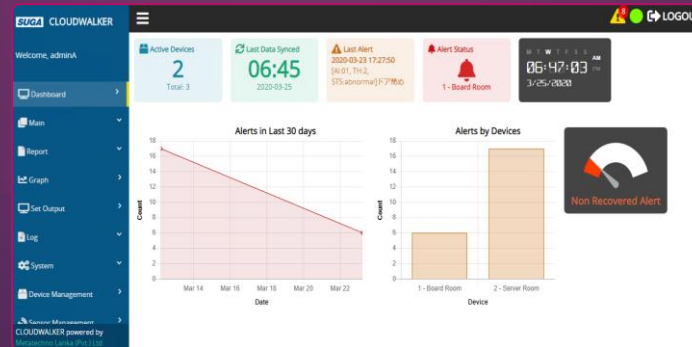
SUGA CLOUDWALKER

8

LOGOUT

Welcome, adminA

Dashboard

Main

Report

Graph

Set Output

Log

System

Device Management

Sensor Management

CLOUDWALKER powered by Metatechno Lanka (Pvt) Ltd.

Active Devices
2
Total: 3

Last Data Synced
06:45
2020-03-25

Last Alert
2020-03-23 17:27:50
[AI 01, TH:2, STS:abnormal] ドア開ID

Alert Status
1 - Board Room

M T W T F S S
06:47:03 AM PM
3/25/2020

Alerts in Last 30 days

18
16
14
12
10
8
6
4
2
0

Count

Mar 14
Mar 16
Mar 18
Mar 20
Mar 22

Date

Alerts by Devices

18
16
14
12
10
8
6
4
2
0

Count

1 - Board Room
2 - Server Room

Device

Non Recovered Alert